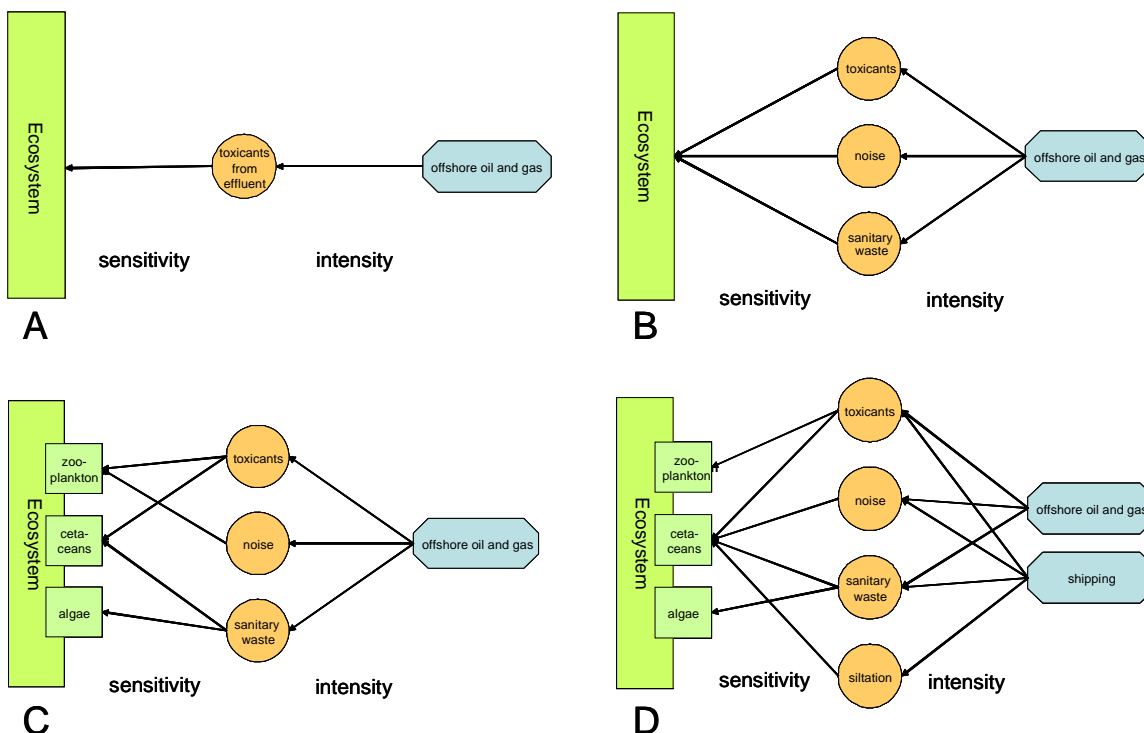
Ecosystem

toxicants from effluent

offshore oil and gas

sensitivity

intensity

A

Ecosystem

toxicants

noise

sanitary waste

offshore oil and gas

sensitivity

intensity

B

Ecosystem

zooplankton

cetaceans

algae

toxicants

noise

sanitary waste

offshore oil and gas

sensitivity

intensity

C

Ecosystem

zooplankton

cetaceans

algae

toxicants

noise

sanitary waste

siltation

offshore oil and gas

shipping

sensitivity

intensity

D